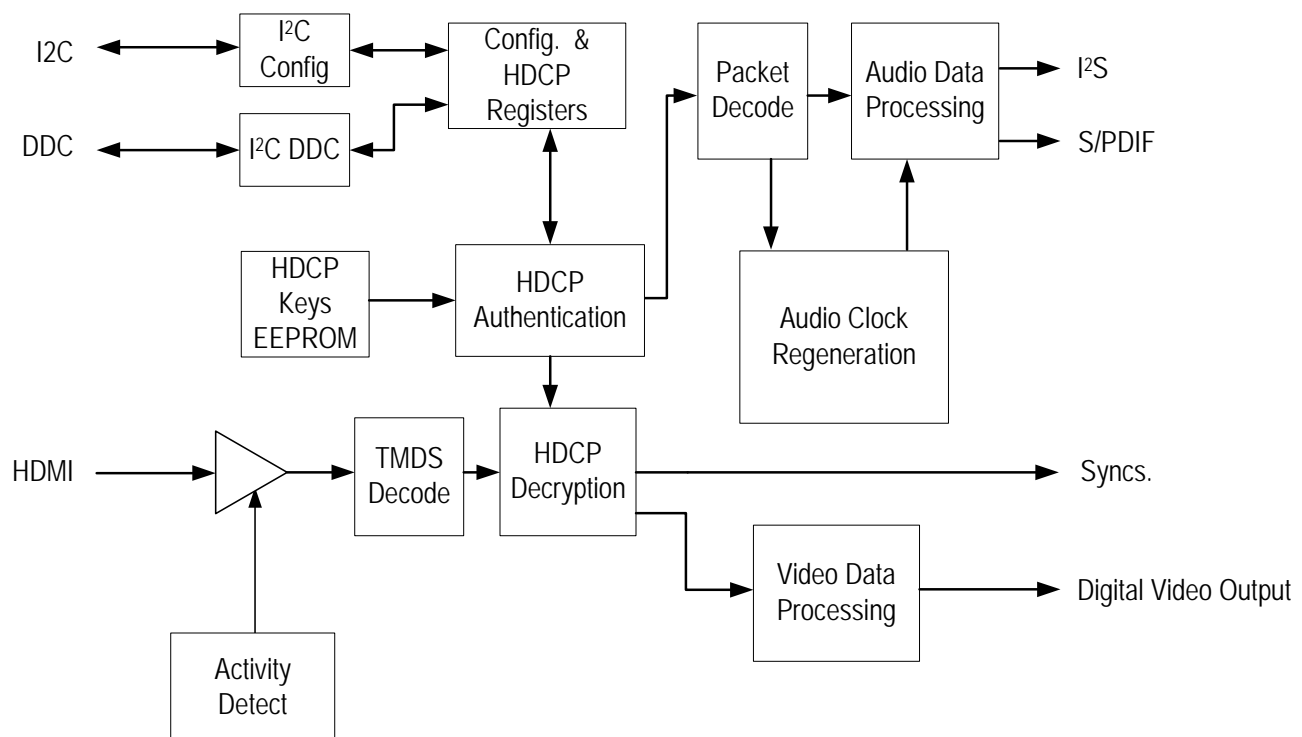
I2C

$I^2C$ Config

Config. & HDCP Registers

Packet Decode

Audio Data Processing

$I^2S$

S/PDIF

DDC

$I^2C$ DDC

HDCP Keys EEPROM

HDCP Authentication

Audio Clock Regeneration

HDMI

TMDS Decode

HDCP Decryption

Syncs.

Video Data Processing

Digital Video Output

Activity Detect